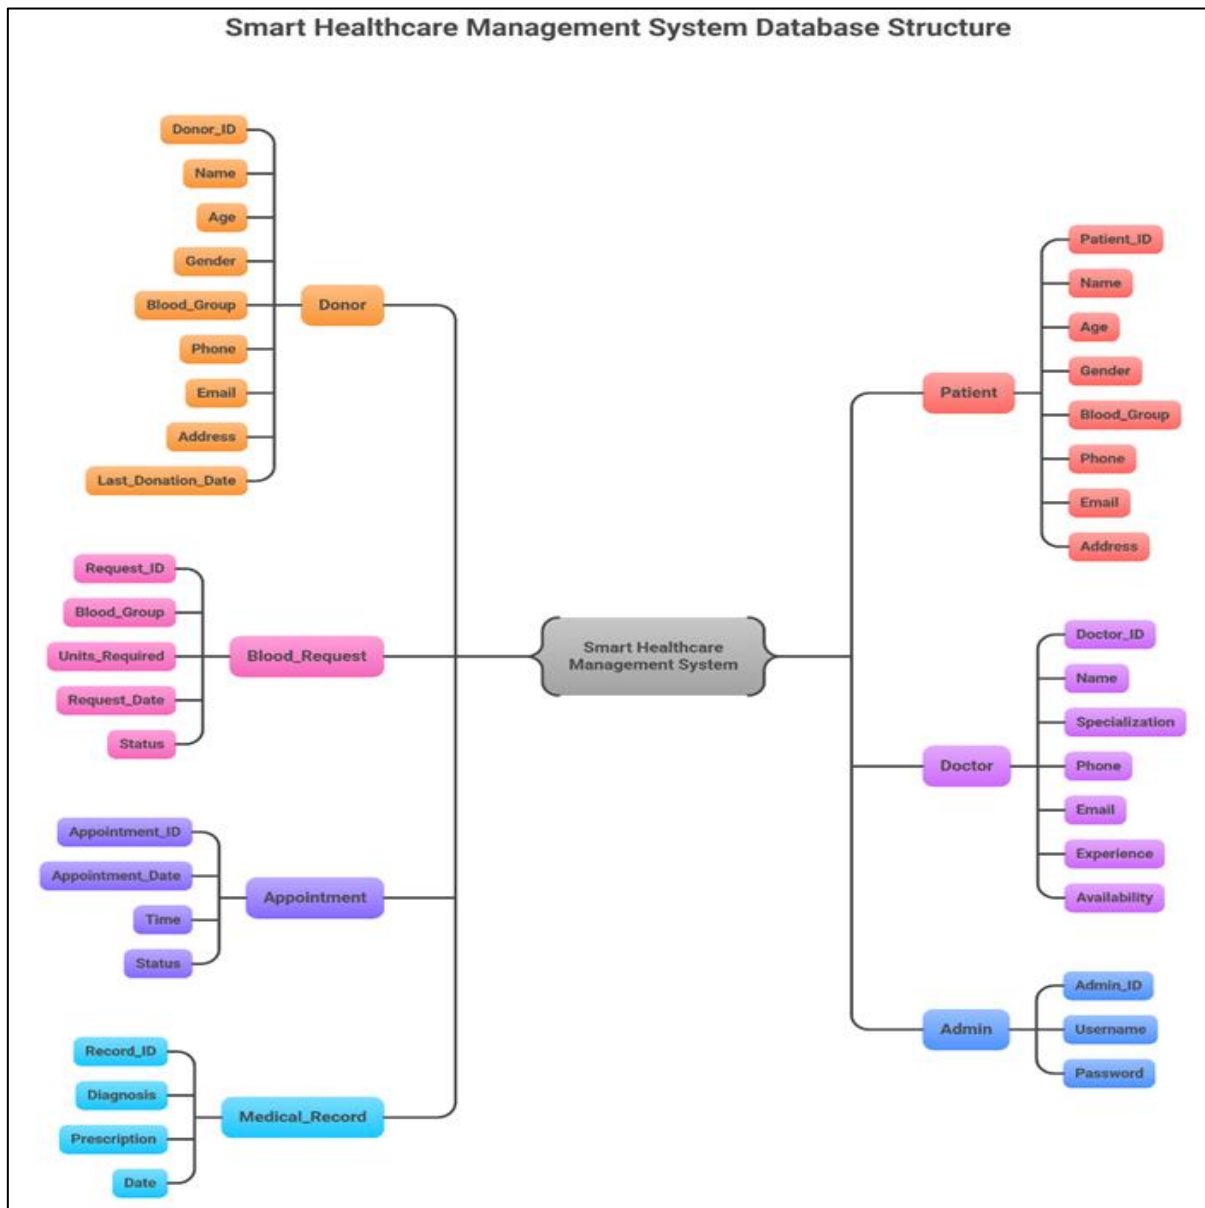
Smart Healthcare Management System Database Structure

Donor_ID
Name
Age
Gender
Blood_Group
Phone
Email
Address
Last_Donation_Date

Donor

Request_ID
Blood_Group
Units_Required
Request_Date
Status

Blood_Request

Appointment_ID
Appointment_Date
Time
Status

Appointment

Record_ID
Diagnosis
Prescription
Date

Medical_Record

Smart Healthcare Management System

Patient

Patient_ID
Name
Age
Gender
Blood_Group
Phone
Email
Address

Doctor

Doctor_ID
Name
Specialization
Phone
Email
Experience
Availability

Admin

Admin_ID
Username
Password